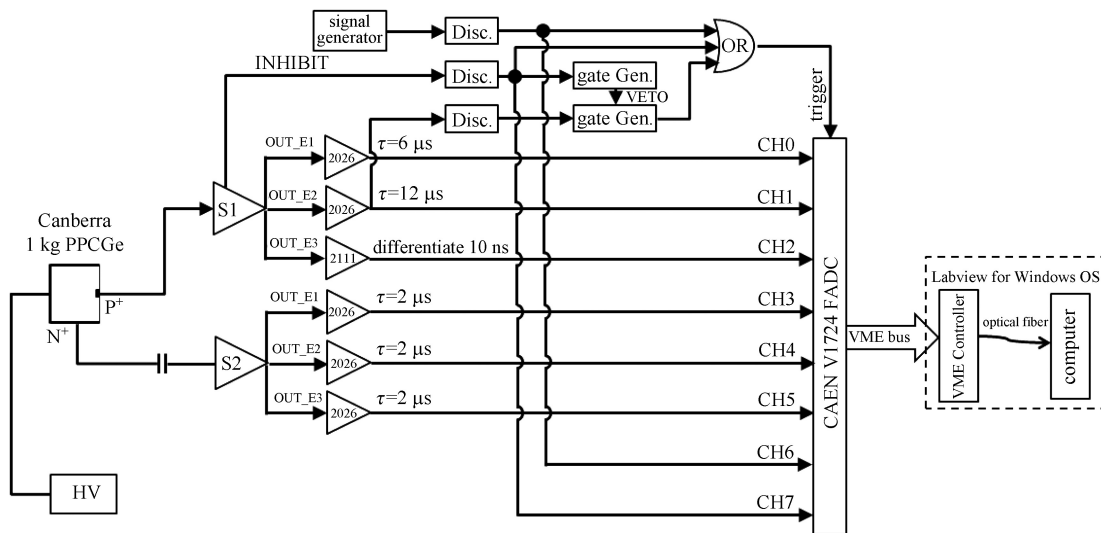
signal generator

Disc.

OR

INHIBIT

Disc.

gate Gen.

VETO

Disc.

gate Gen.

trigger

OUT_E1

2026

$\tau$=6 μs

CH0

OUT_E2

2026

$\tau$=12 μs

CH1

Canberra 1 kg PPCGe

S1

OUT_E3

2111

differentiate 10 ns

CH2

Labview for Windows OS

$P^+$

OUT_E1

2026

$\tau$=2 μs

CH3

$N^+$

VME Controller

optical fiber

computer

OUT_E2

2026

$\tau$=2 μs

CH4

VME bus

S2

CAEN V1724 FADC

OUT_E3

2026

$\tau$=2 μs

CH5

CH6

CH7

HV